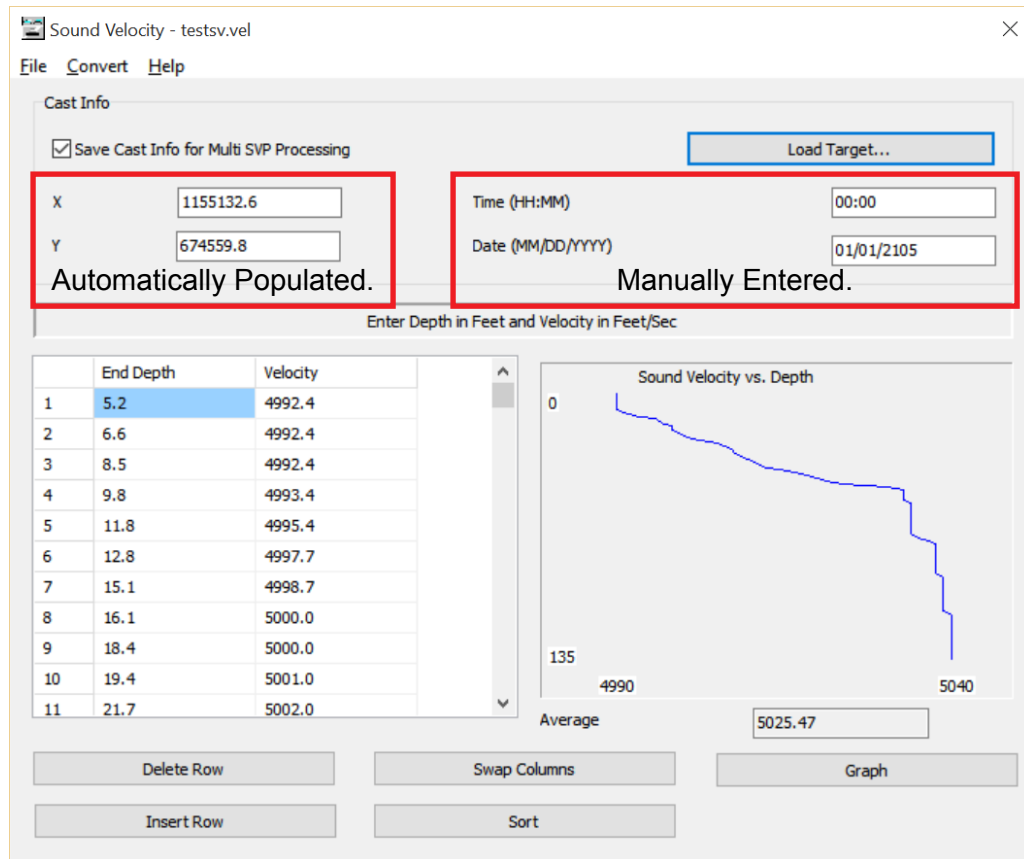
Sound Velocity - testsv.vel

File Convert Help

Cast Info

Save Cast Info for Multi SVP Processing

Load Target...

X 1155132.6

Y 674559.8

Automatically Populated.

Time (HH:MM) 00:00

Date (MM/DD/YYYY) 01/01/2105

Manually Entered.

Enter Depth in Feet and Velocity in Feet/Sec

| | End Depth | Velocity |
|---|---|---|
| 1 | 5.2 | 4992.4 |
| 2 | 6.6 | 4992.4 |
| 3 | 8.5 | 4992.4 |
| 4 | 9.8 | 4993.4 |
| 5 | 11.8 | 4995.4 |
| 6 | 12.8 | 4997.7 |
| 7 | 15.1 | 4998.7 |
| 8 | 16.1 | 5000.0 |
| 9 | 18.4 | 5000.0 |
| 10 | 19.4 | 5001.0 |
| 11 | 21.7 | 5002.0 |

Sound Velocity vs. Depth

0

135

4990

5040

Average 5025.47

Delete Row

Swap Columns

Graph

Insert Row

Sort